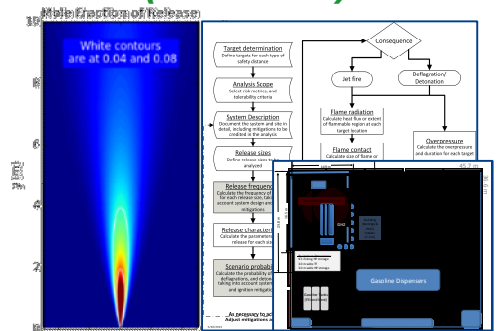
Mole Fraction of Release

White contours are at 0.04 and 0.08

10

8

6

4

2

0

y (m)

Target determination
Define targets for each type of safety distance

Analysis Scope
Select risk metrics, and tolerability criteria

System Description
Document the system and site in detail, including mitigations to be credited in the analysis.

Release sizes
Define release sizes to be analyzed

Release frequency
Calculate the frequency of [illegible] for each release size, tak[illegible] account system design and mitigations

Release characteristics
Calculate the parameters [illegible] release for each si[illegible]

Scenario probabil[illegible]
Calculate the probability of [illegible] deflagrations, and detonat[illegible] taking into account system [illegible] and ignition mitigation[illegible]

As necessary to ac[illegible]
Adjust mitigations a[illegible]

Consequence

Jet fire

Deflagration/ Detonation

Flame radiation
Calculate heat flux or extent of flammable region at each target location

Flame contact
Calculate size of flame or

Overpressure
Calculate the overpressure and duration for each target

Gasoline Dispensers